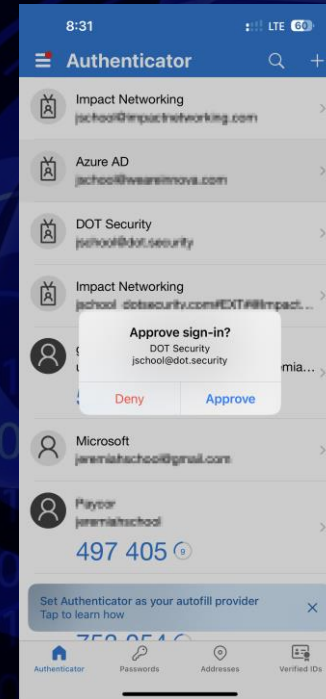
8:31
LTE 60

Authenticator

Impact Networking
jschool@impactnetworking.com

Azure AD
jschool@weareinnova.com

DOT Security
jschool@dot.security

Impact Networking
jschool_dotsecurity.com#EXT#@impact...

g
u
mia...
5

Approve sign-in?
DOT Security
jschool@dot.security
Deny
Approve

Microsoft
jeremiahschool@gmail.com

Paycor
jeremiahschool
497 405 9

Set Authenticator as your autofill provider
Tap to learn how

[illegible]

Authenticator
Passwords
Addresses
Verified IDs